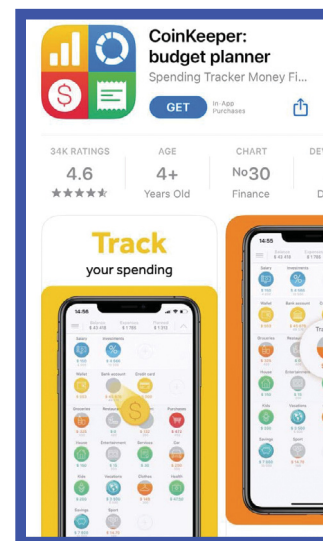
CoinKeeper: budget planner

Spending Tracker Money Fi...

GET

In-App Purchases

34K RATINGS

4.6

★★★★★

AGE

4+

Years Old

CHART

№30

Finance

DE

D

Track

your spending

14:56

Balance $ 43 416

Expenses $ 1 765

Planned $ 1 312

Salary

Investments

Wallet

Bank account

Credit card

Groceries

Restaurants

Purchases

House

Entertainment

Services

Car

Kids

Vacations

Clothes

Health

Savings

Sport

14:55

Balance $ 43 416

Expenses

Salary

Investments

Wallet

Bank account

Groceries

Restaurants

House

Entertainment

Kids

Vacations

Savings

Sport

Tra